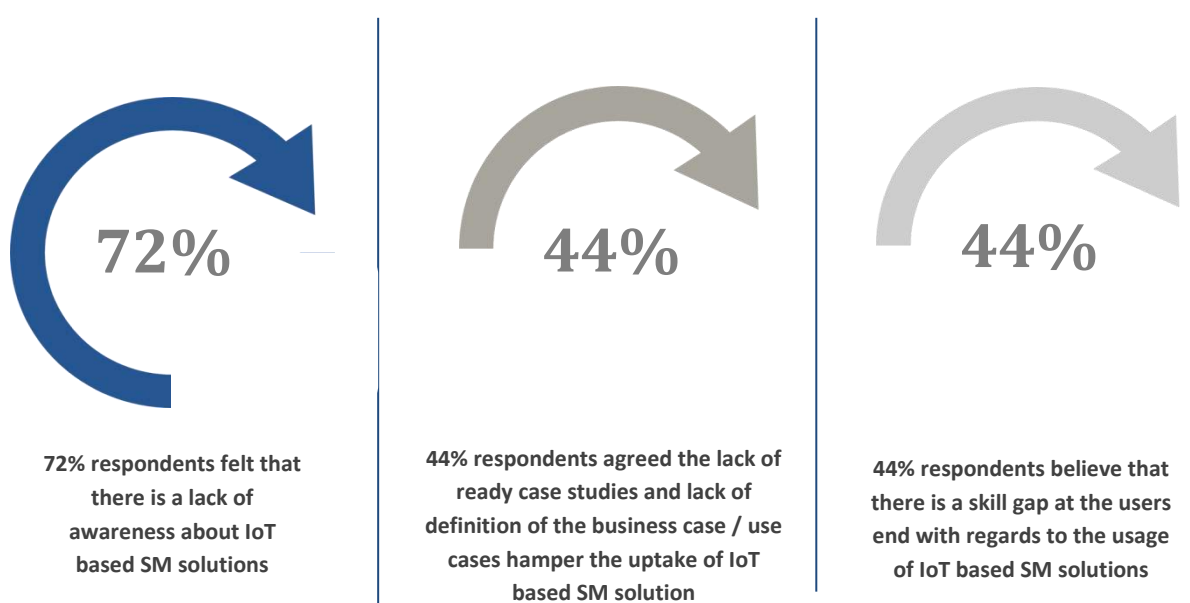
72%

72% respondents felt that there is a lack of awareness about IoT based SM solutions

44%

44% respondents agreed the lack of ready case studies and lack of definition of the business case / use cases hamper the uptake of IoT based SM solution

44%

44% respondents believe that there is a skill gap at the users end with regards to the usage of IoT based SM solutions